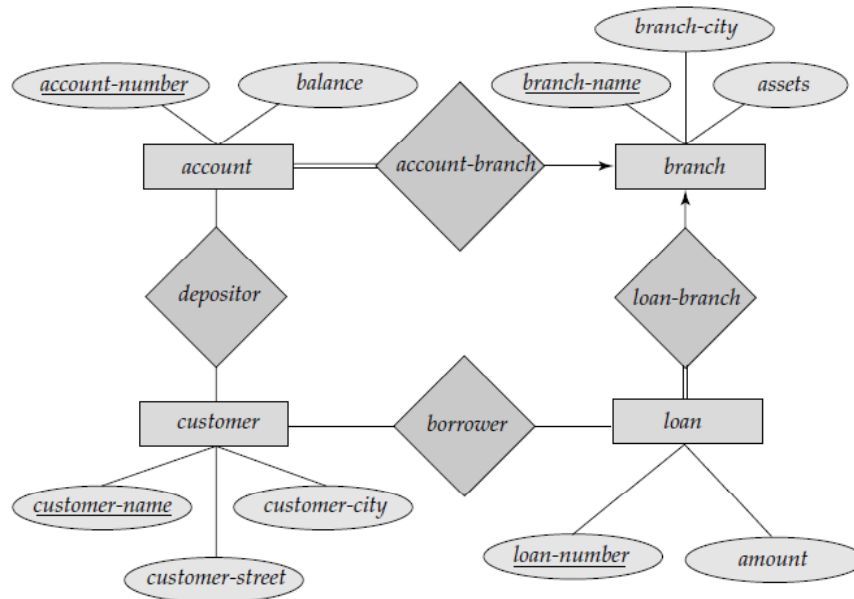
branch-city

account-number

balance

branch-name

assets

account

account-branch

branch

depositor

loan-branch

customer

borrower

loan

customer-name

customer-city

loan-number

amount

customer-street